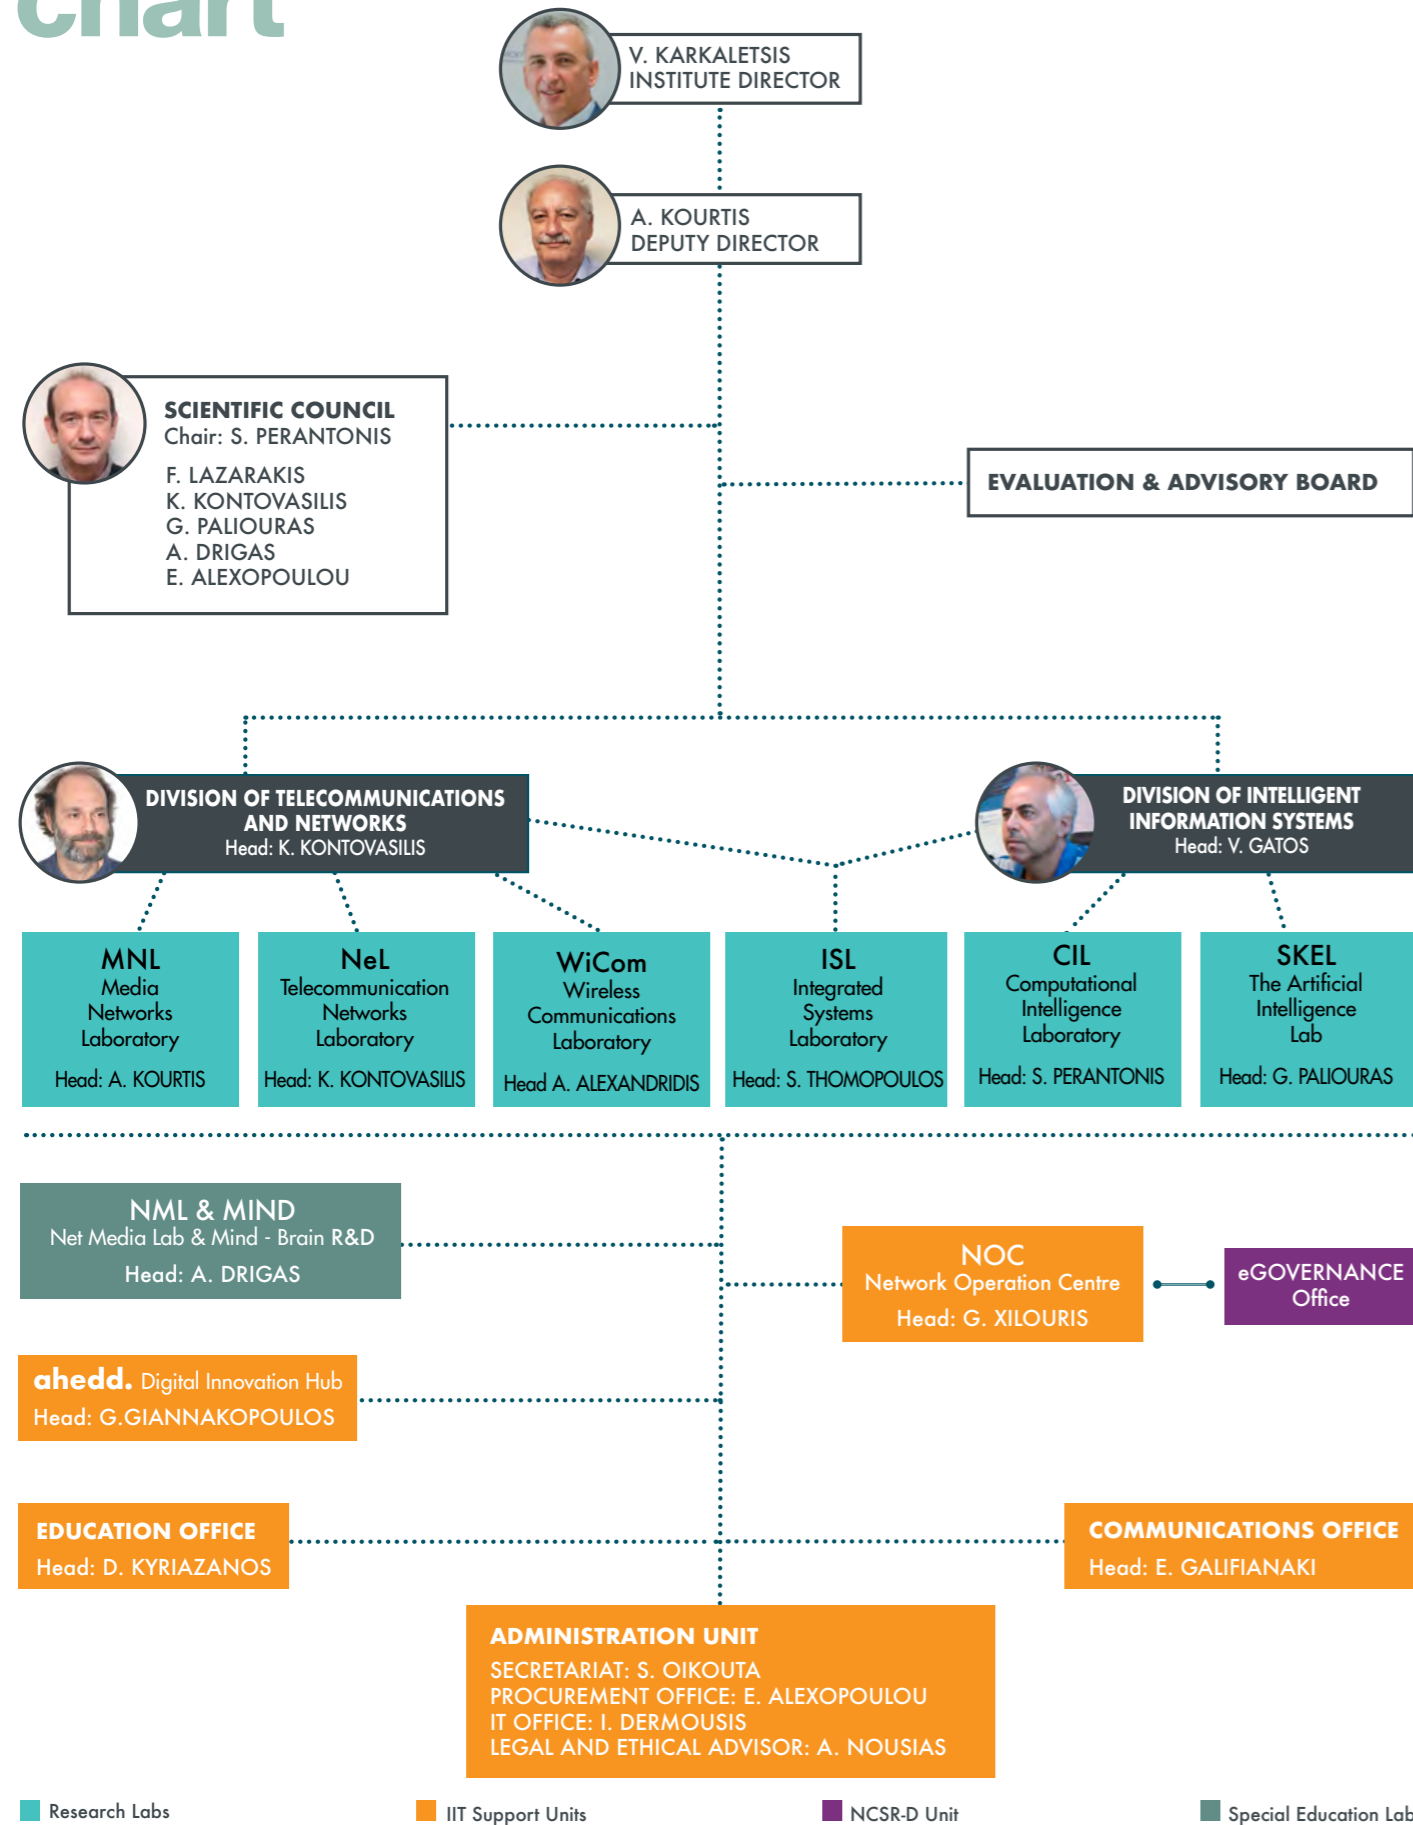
chart

V. KARKALETSIS
INSTITUTE DIRECTOR

A. KOURTIS
DEPUTY DIRECTOR

SCIENTIFIC COUNCIL
Chair: S. PERANTONIS
F. LAZARAKIS
K. KONTOVASILIS
G. PALIOURAS
A. DRIGAS
E. ALEXOPOULOU

EVALUATION & ADVISORY BOARD

DIVISION OF TELECOMMUNICATIONS AND NETWORKS
Head: K. KONTOVASILIS

DIVISION OF INTELLIGENT INFORMATION SYSTEMS
Head: V. GATOS

MNL
Media Networks Laboratory
Head: A. KOURTIS

NeL
Telecommunication Networks Laboratory
Head: K. KONTOVASILIS

WiCom
Wireless Communications Laboratory
Head A. ALEXANDRIDIS

ISL
Integrated Systems Laboratory
Head: S. THOMOPOULOS

CIL
Computational Intelligence Laboratory
Head: S. PERANTONIS

SKEL
The Artificial Intelligence Lab
Head: G. PALIOURAS

NML & MIND
Net Media Lab & Mind - Brain R&D
Head: A. DRIGAS

NOC
Network Operation Centre
Head: G. XILOURIS

eGOVERNANCE Office

ahedd. Digital Innovation Hub
Head: G.GIANNAKOPOULOS

EDUCATION OFFICE
Head: D. KYRIAZANOS

COMMUNICATIONS OFFICE
Head: E. GALIFIANAKI

ADMINISTRATION UNIT
SECRETARIAT: S. OIKOUTA
PROCUREMENT OFFICE: E. ALEXOPOULOU
IT OFFICE: I. DERMOUSIS
LEGAL AND ETHICAL ADVISOR: A. NOUSIAS

Research Labs
IIT Support Units
NCSR-D Unit
Special Education Lab